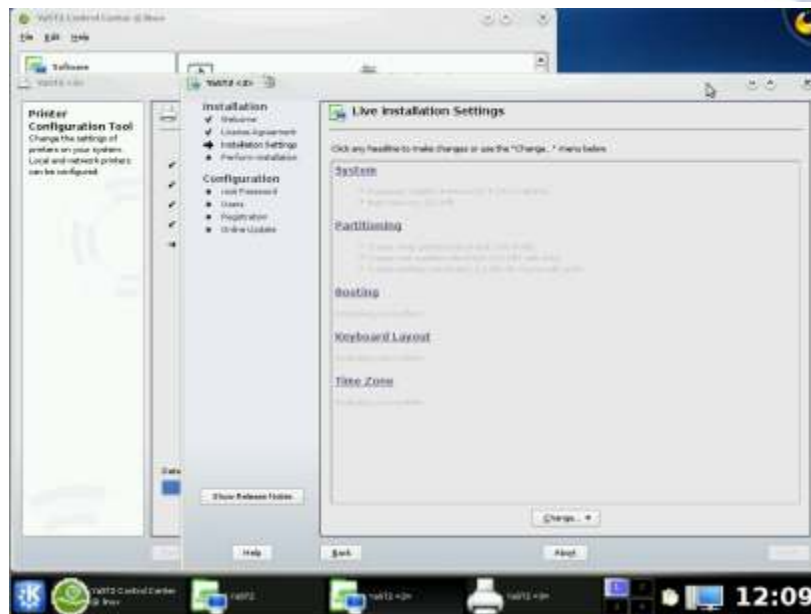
YaST2 Control Center @ linux
File Edit Help
Software
YaST2 <2>
YaST2 <2>

Printer Configuration Tool
Change the settings of printers on your system. Local and network printers can be configured.

Installation
✔ Welcome
✔ License Agreement
➔ Installation Settings
• Perform Installation

Configuration
• root Password
• Users
• Registration
• Online Update

Live Installation Settings

Click any headline to make changes or use the "Change..." menu below.

System
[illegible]

Partitioning
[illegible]

Booting
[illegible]

Keyboard Layout
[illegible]

Time Zone
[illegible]

Show Release Notes

Change... ▾

Help
Back
Abort

YaST2 Control Center @ linux
YaST2
YaST2 <2>
YaST2 <3>
12:09